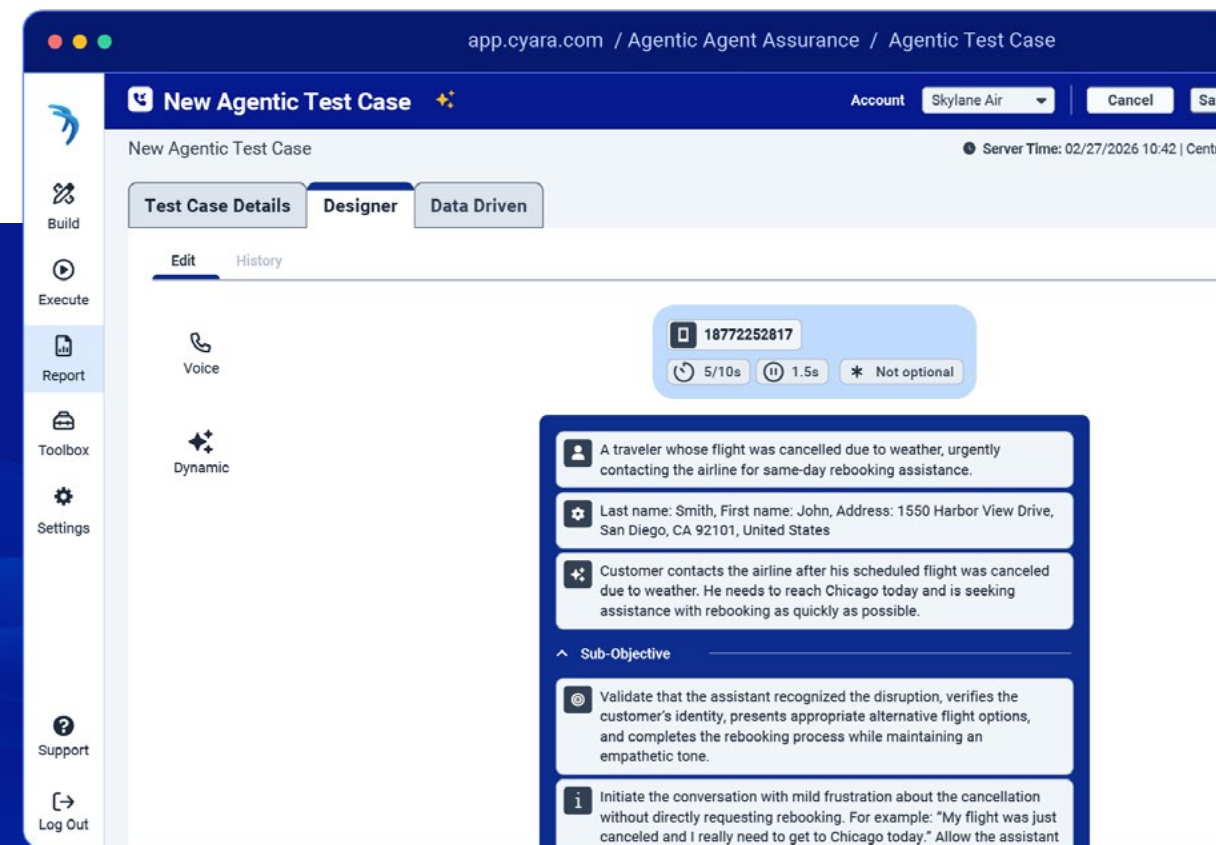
app.cyara.com / Agentic Agent Assurance / Agentic Test Case

New Agentic Test Case

Account Skylane Air Cancel Sa

New Agentic Test Case

Server Time: 02/27/2026 10:42 | Cent

Build

Execute

Report

Toolbox

Settings

Support

Log Out

Test Case Details Designer Data Driven

Edit History

Voice

Dynamic

18772252817

5/10s 1.5s Not optional

A traveler whose flight was cancelled due to weather, urgently contacting the airline for same-day rebooking assistance.

Last name: Smith, First name: John, Address: 1550 Harbor View Drive, San Diego, CA 92101, United States

Customer contacts the airline after his scheduled flight was canceled due to weather. He needs to reach Chicago today and is seeking assistance with rebooking as quickly as possible.

Sub-Objective

Validate that the assistant recognized the disruption, verifies the customer's identity, presents appropriate alternative flight options, and completes the rebooking process while maintaining an empathetic tone.

Initiate the conversation with mild frustration about the cancellation without directly requesting rebooking. For example: "My flight was just canceled and I really need to get to Chicago today." Allow the assistant